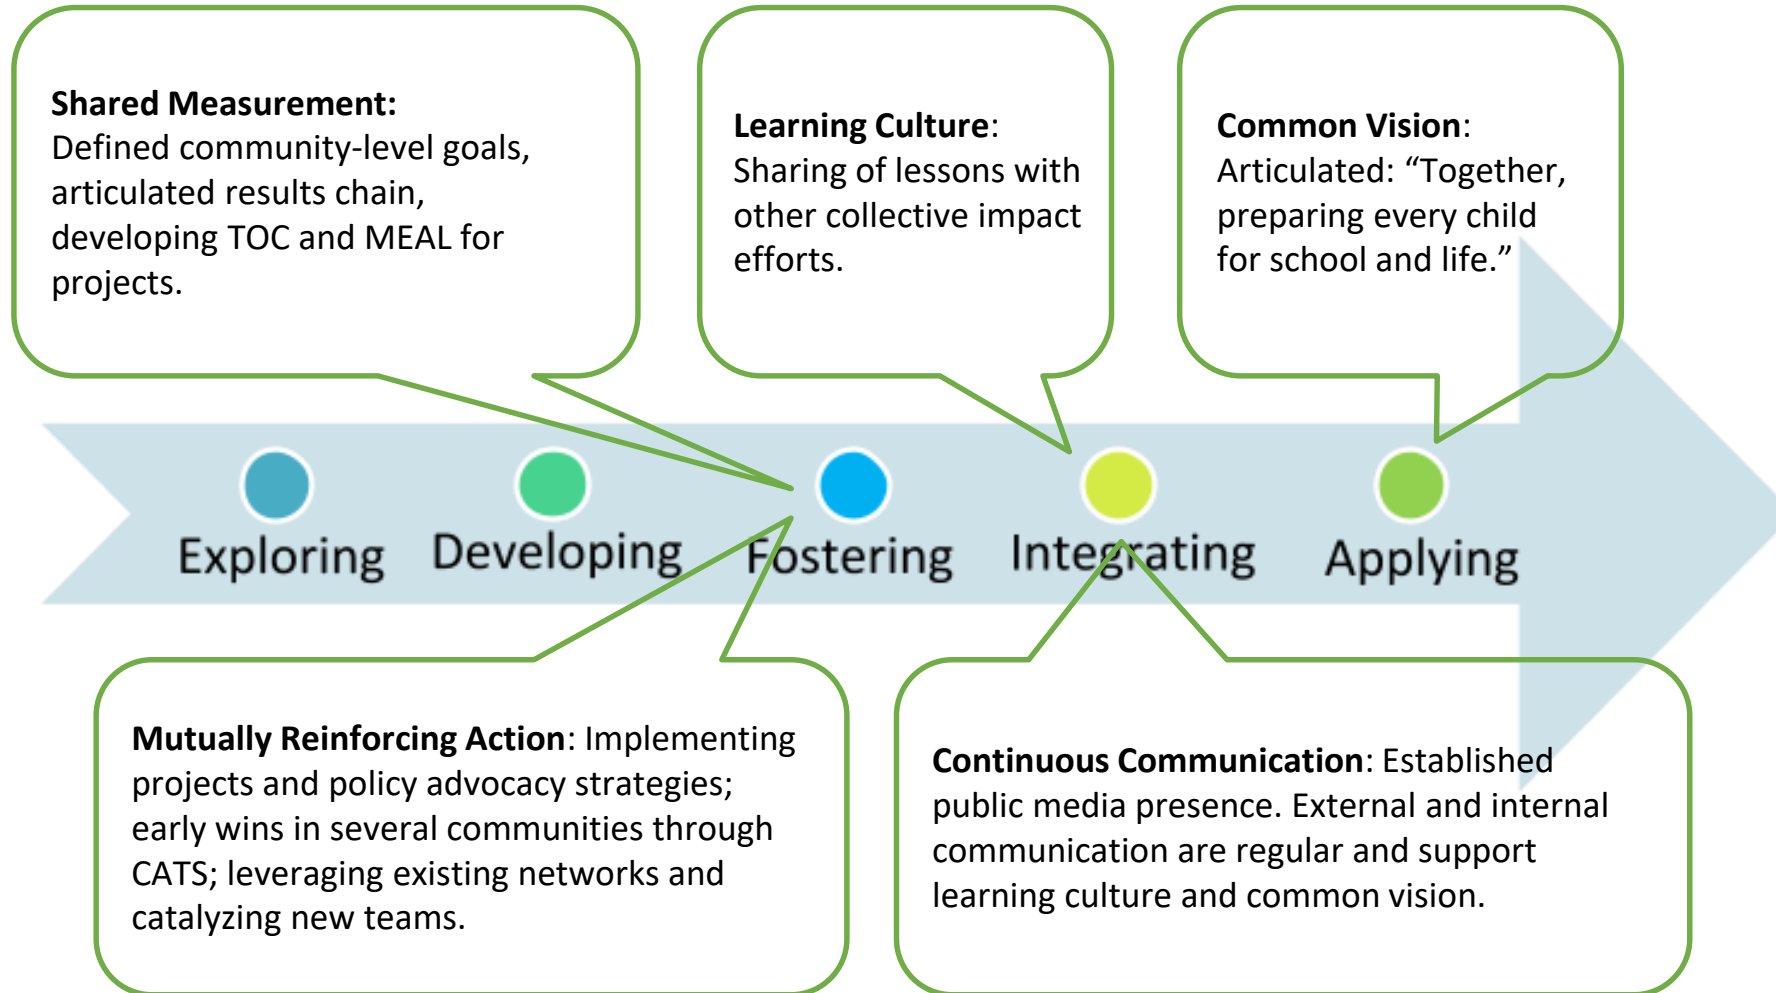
**Shared Measurement:**
Defined community-level goals, articulated results chain, developing TOC and MEAL for projects.

**Learning Culture**:
Sharing of lessons with other collective impact efforts.

**Common Vision**:
Articulated: “Together, preparing every child for school and life.”

Exploring Developing Fostering Integrating Applying

**Mutually Reinforcing Action**: Implementing projects and policy advocacy strategies; early wins in several communities through CATS; leveraging existing networks and catalyzing new teams.

**Continuous Communication**: Established public media presence. External and internal communication are regular and support learning culture and common vision.